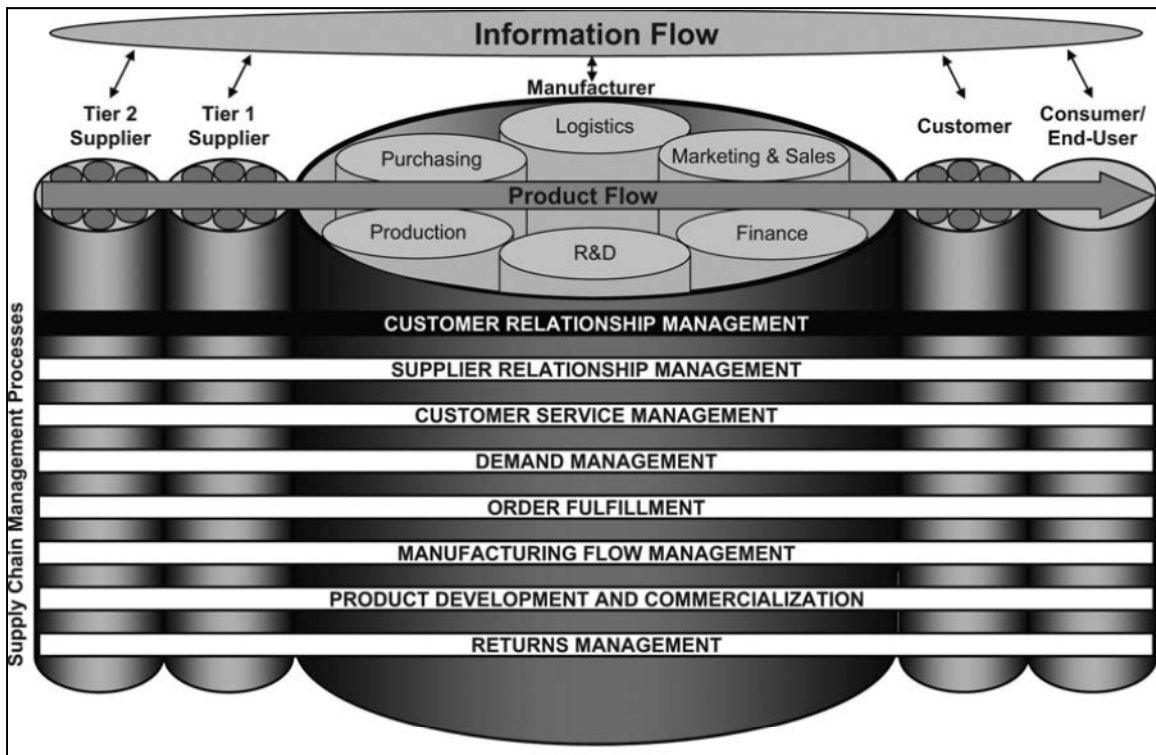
Information Flow

Manufacturer

Tier 2 Supplier

Tier 1 Supplier

Logistics

Purchasing

Marketing & Sales

Customer

Consumer/ End-User

Product Flow

Production

R&D

Finance

Supply Chain Management Processes

CUSTOMER RELATIONSHIP MANAGEMENT

SUPPLIER RELATIONSHIP MANAGEMENT

CUSTOMER SERVICE MANAGEMENT

DEMAND MANAGEMENT

ORDER FULFILLMENT

MANUFACTURING FLOW MANAGEMENT

PRODUCT DEVELOPMENT AND COMMERCIALIZATION

RETURNS MANAGEMENT